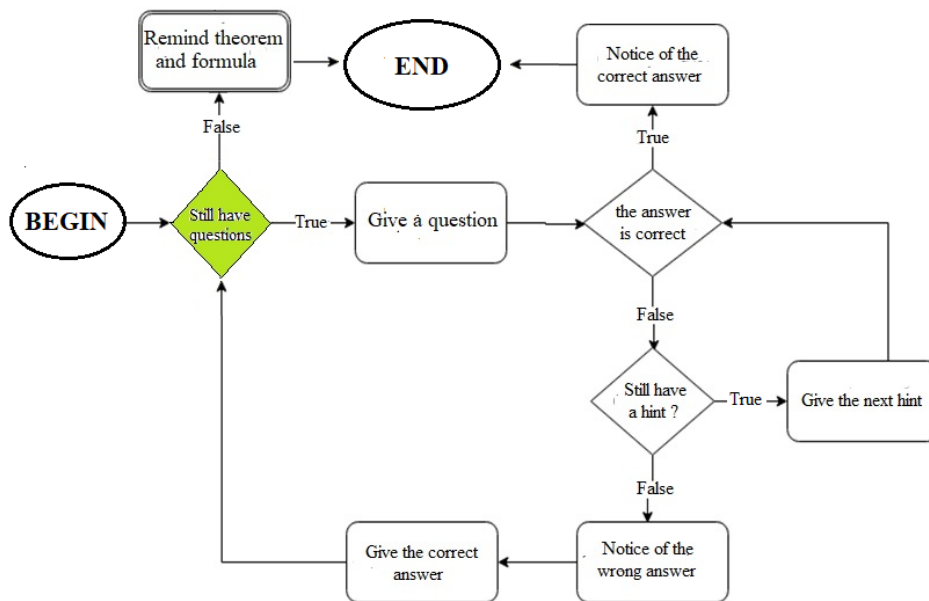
Remind theorem and formula

END

Notice of the correct answer

False

True

BEGIN

Still have questions

True

Give a question

the answer is correct

False

Still have a hint ?

True

Give the next hint

False

Give the correct answer

Notice of the wrong answer